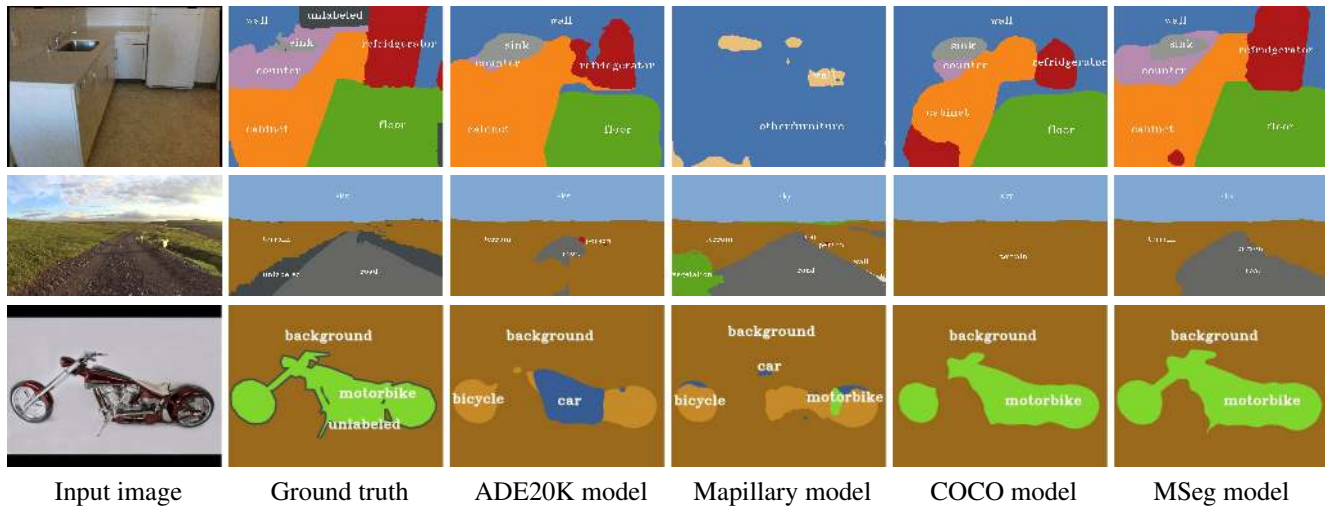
wall
unlabeled
sink
refrigerator
counter
cabinet
floor

wall
sink
counter
refrigerator
cabinet
floor

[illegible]
other/furniture

wall
sink
counter
refrigerator
cabinet
floor

wall
sink
refrigerator
counter
cabinet
floor

sky
terrain
unlabeled
road

sky
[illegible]
person
road

sky
terrain
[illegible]
vegetation
road
wall

sky
terrain

sky
terrain
road

background
motorbike
unlabeled

background
bicycle
car

background
car
bicycle
motorbike

background
motorbike

background
motorbike

Input image
Ground truth
ADE20K model
Mapillary model
COCO model
MSeg model